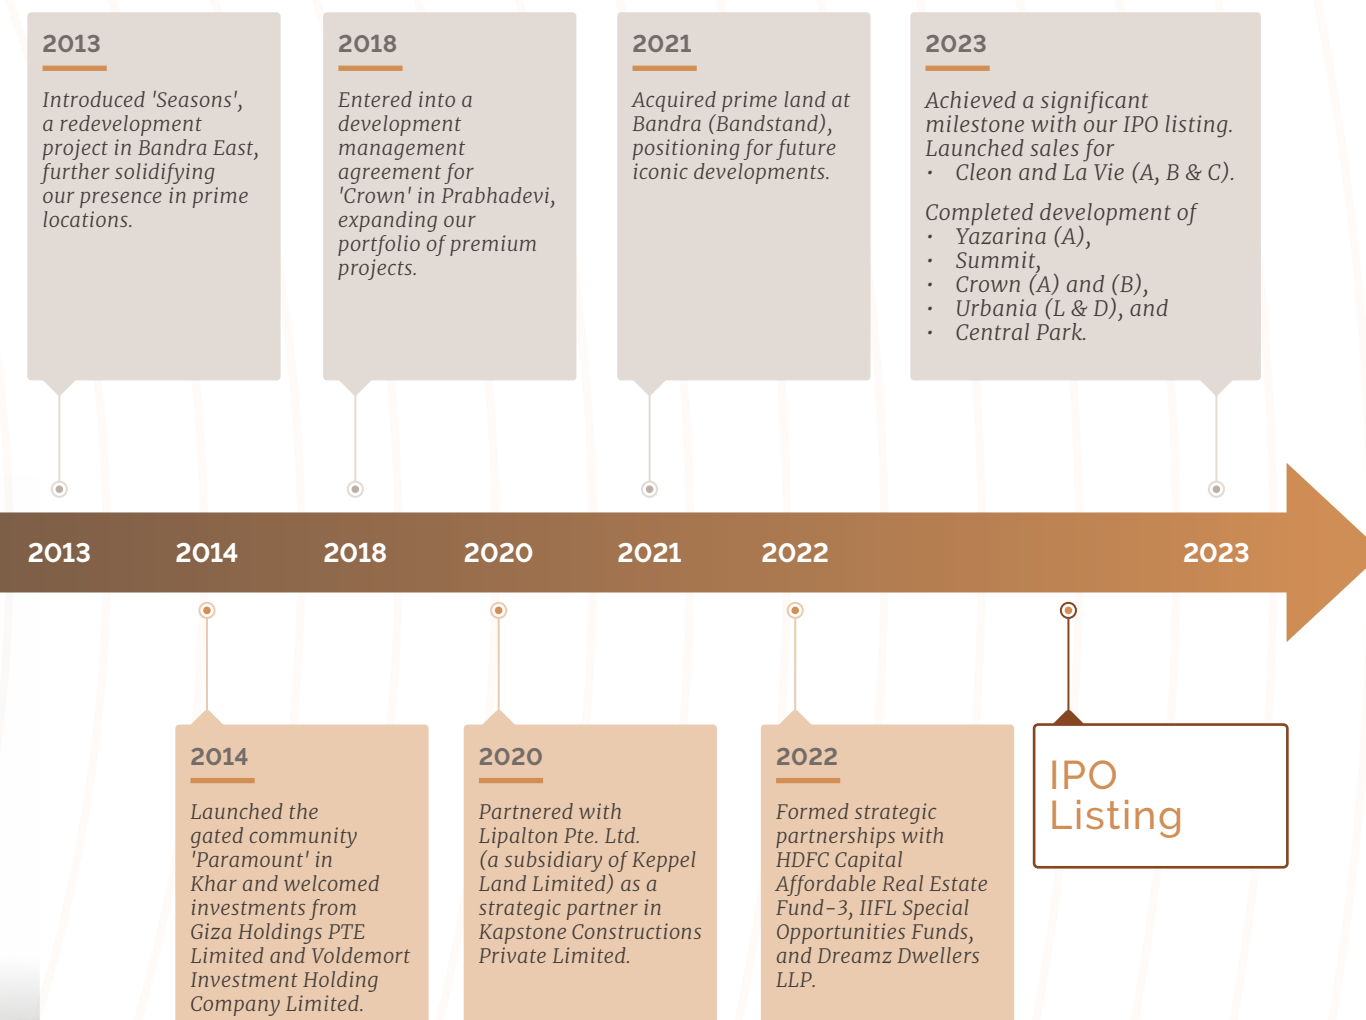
2013

Introduced 'Seasons', a redevelopment project in Bandra East, further solidifying our presence in prime locations.

2018

Entered into a development management agreement for 'Crown' in Prabhadevi, expanding our portfolio of premium projects.

2021

Acquired prime land at Bandra (Bandstand), positioning for future iconic developments.

2023

Achieved a significant milestone with our IPO listing. Launched sales for
• Cleon and La Vie (A, B & C).

Completed development of
• Yazarina (A),
• Summit,
• Crown (A) and (B),
• Urbania (L & D), and
• Central Park.

2013 2014 2018 2020 2021 2022 2023

2014

Launched the gated community 'Paramount' in Khar and welcomed investments from Giza Holdings PTE Limited and Voldemort Investment Holding Company Limited.

2020

Partnered with Lipalton Pte. Ltd. (a subsidiary of Keppel Land Limited) as a strategic partner in Kapstone Constructions Private Limited.

2022

Formed strategic partnerships with HDFC Capital Affordable Real Estate Fund-3, IIFL Special Opportunities Funds, and Dreamz Dwellers LLP.

IPO Listing